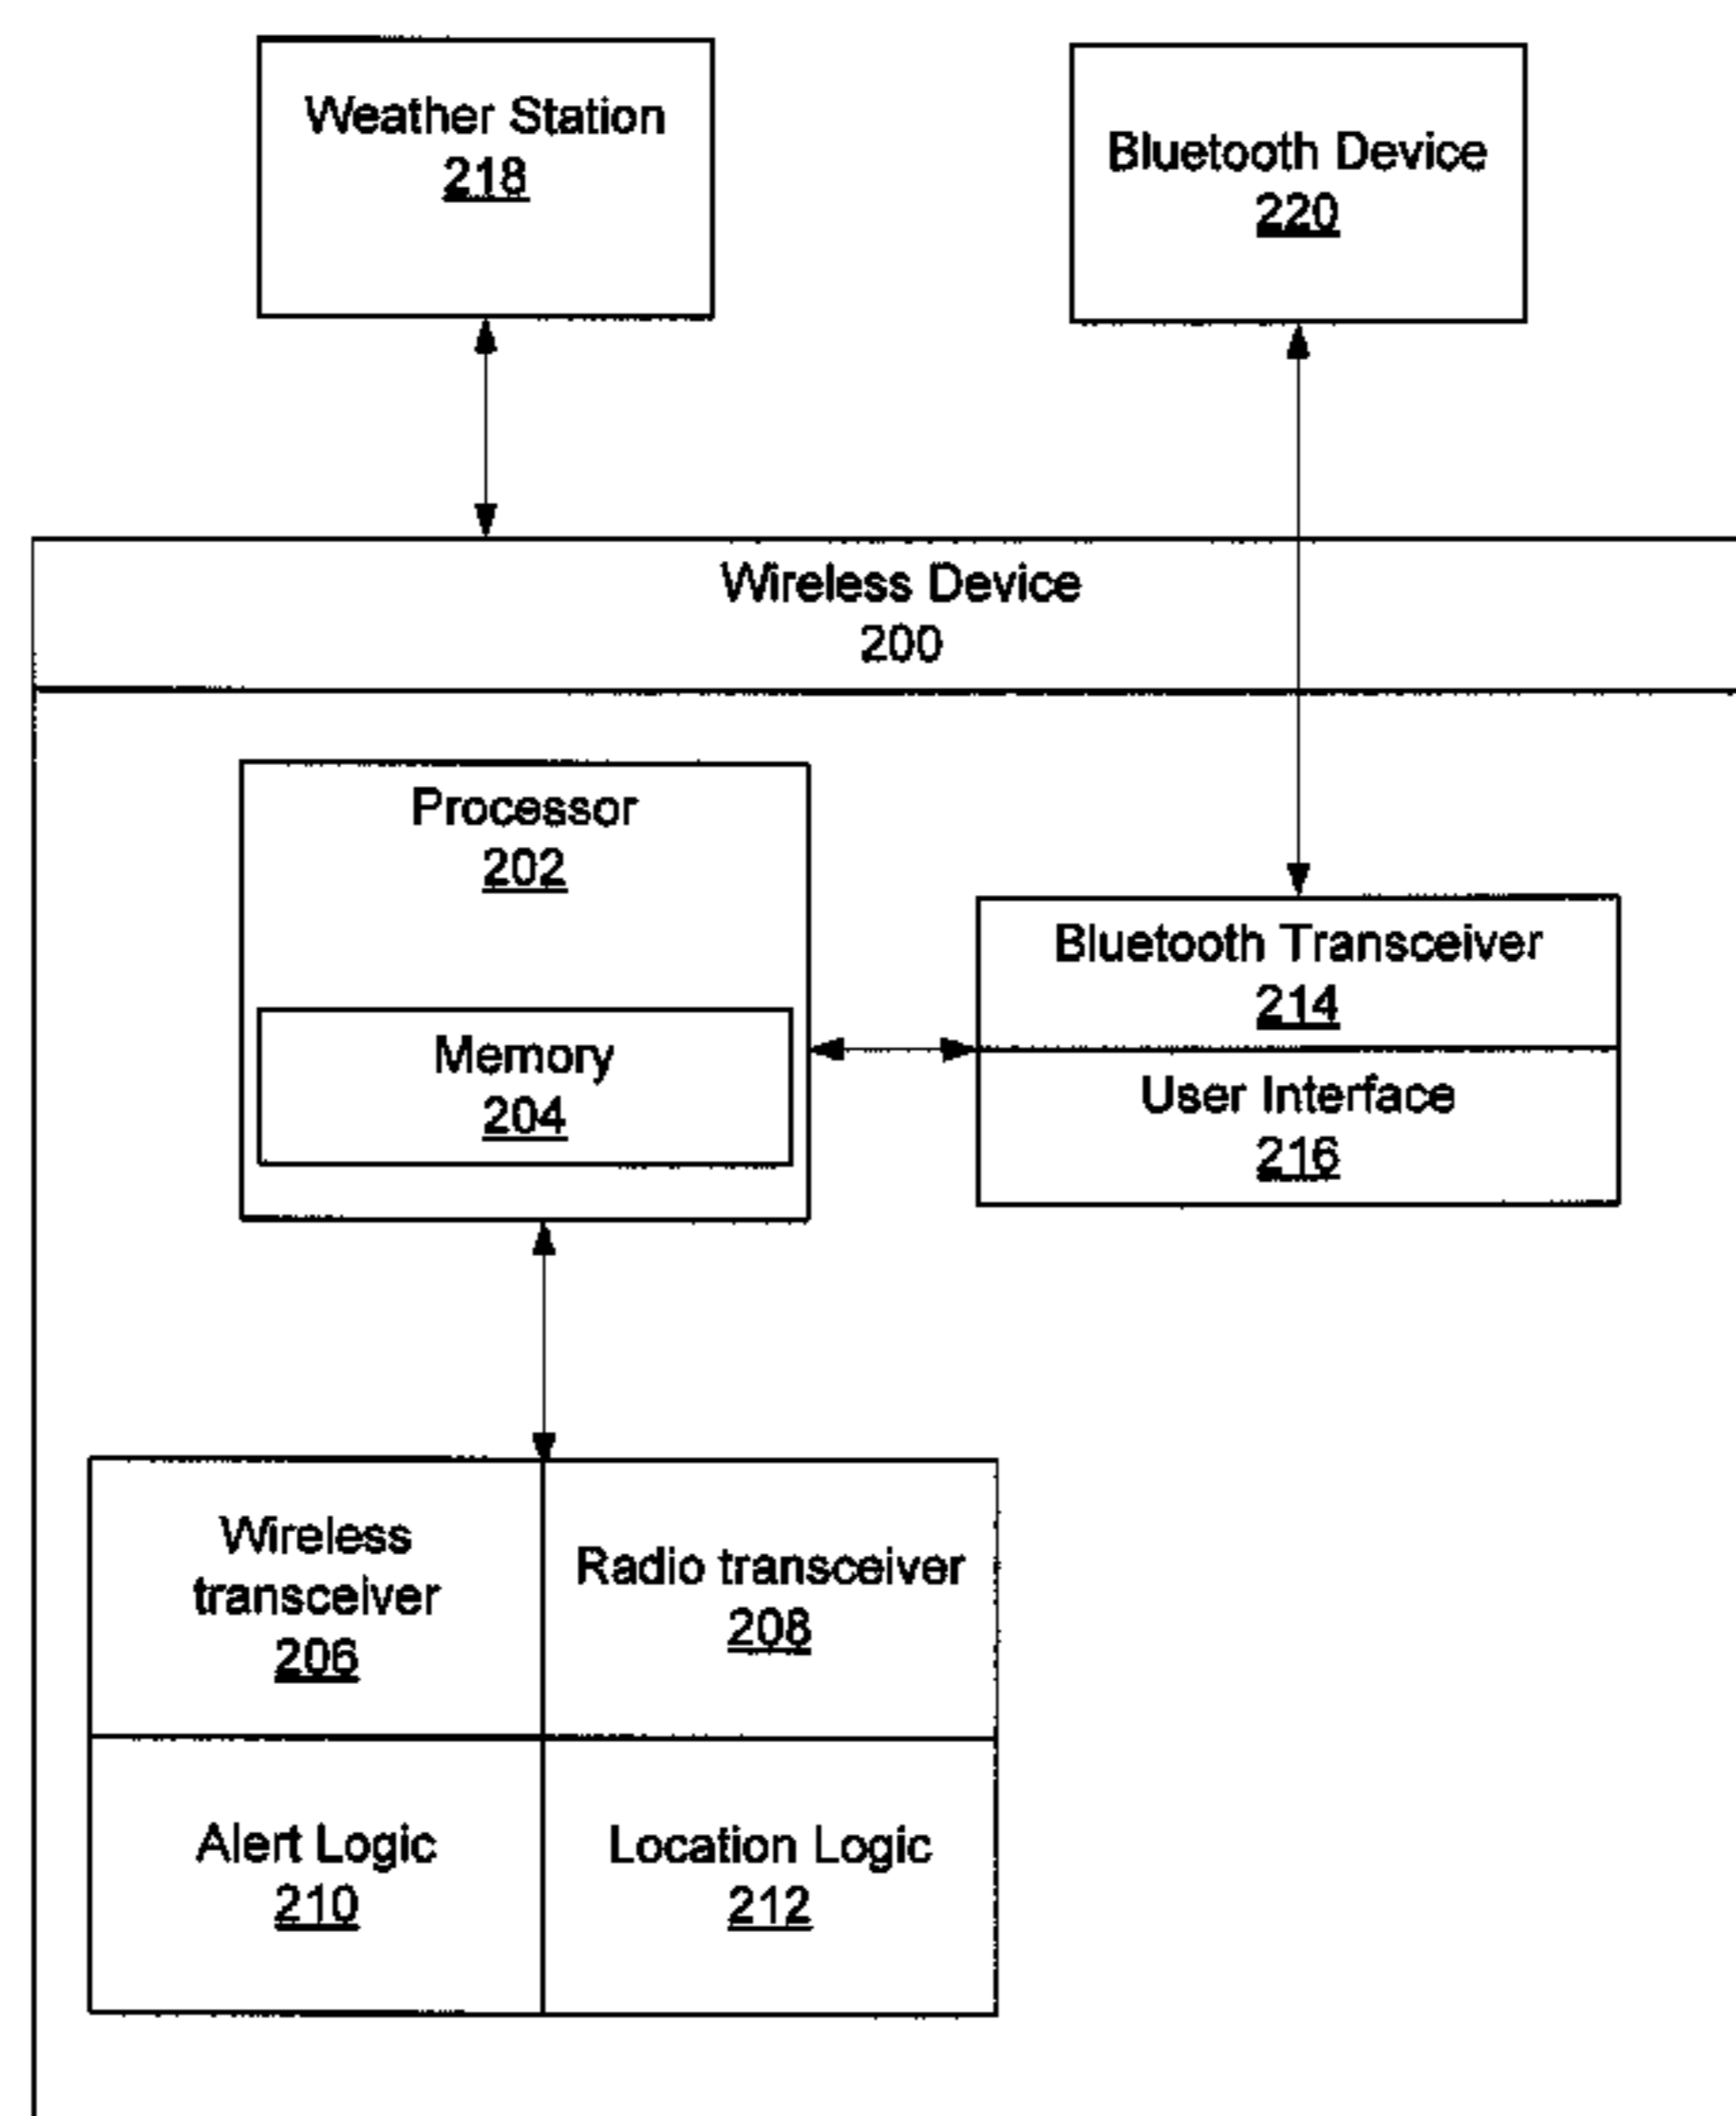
Weather Station
218

Bluetooth Device
220

Wireless Device
200

Processor
202

Memory
204

Bluetooth Transceiver
214

User Interface
216

Wireless transceiver
206

Radio transceiver
208

Alert Logic
210

Location Logic
212